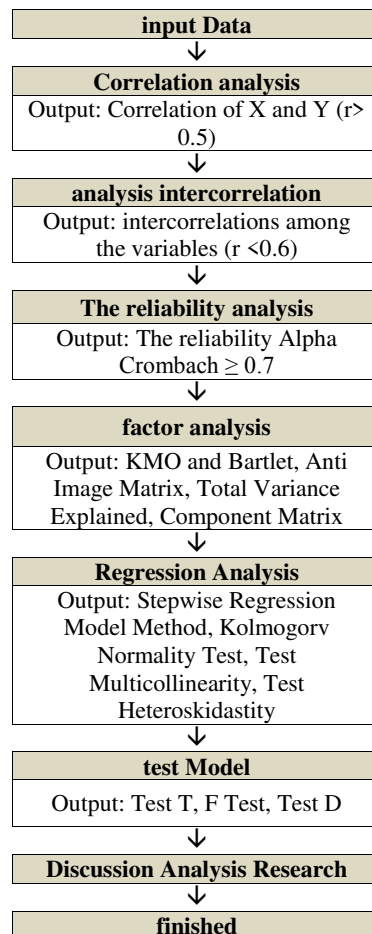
input Data

Correlation analysis

Output: Correlation of X and Y (r> 0.5)

analysis intercorrelation

Output: intercorrelations among the variables (r <0.6)

The reliability analysis

Output: The reliability Alpha Crombach ≥ 0.7

factor analysis

Output: KMO and Bartlet, Anti Image Matrix, Total Variance Explained, Component Matrix

Regression Analysis

Output: Stepwise Regression Model Method, Kolmogorv Normality Test, Test Multicollinearity, Test Heteroskidastity

test Model

Output: Test T, F Test, Test D

Discussion Analysis Research

finished